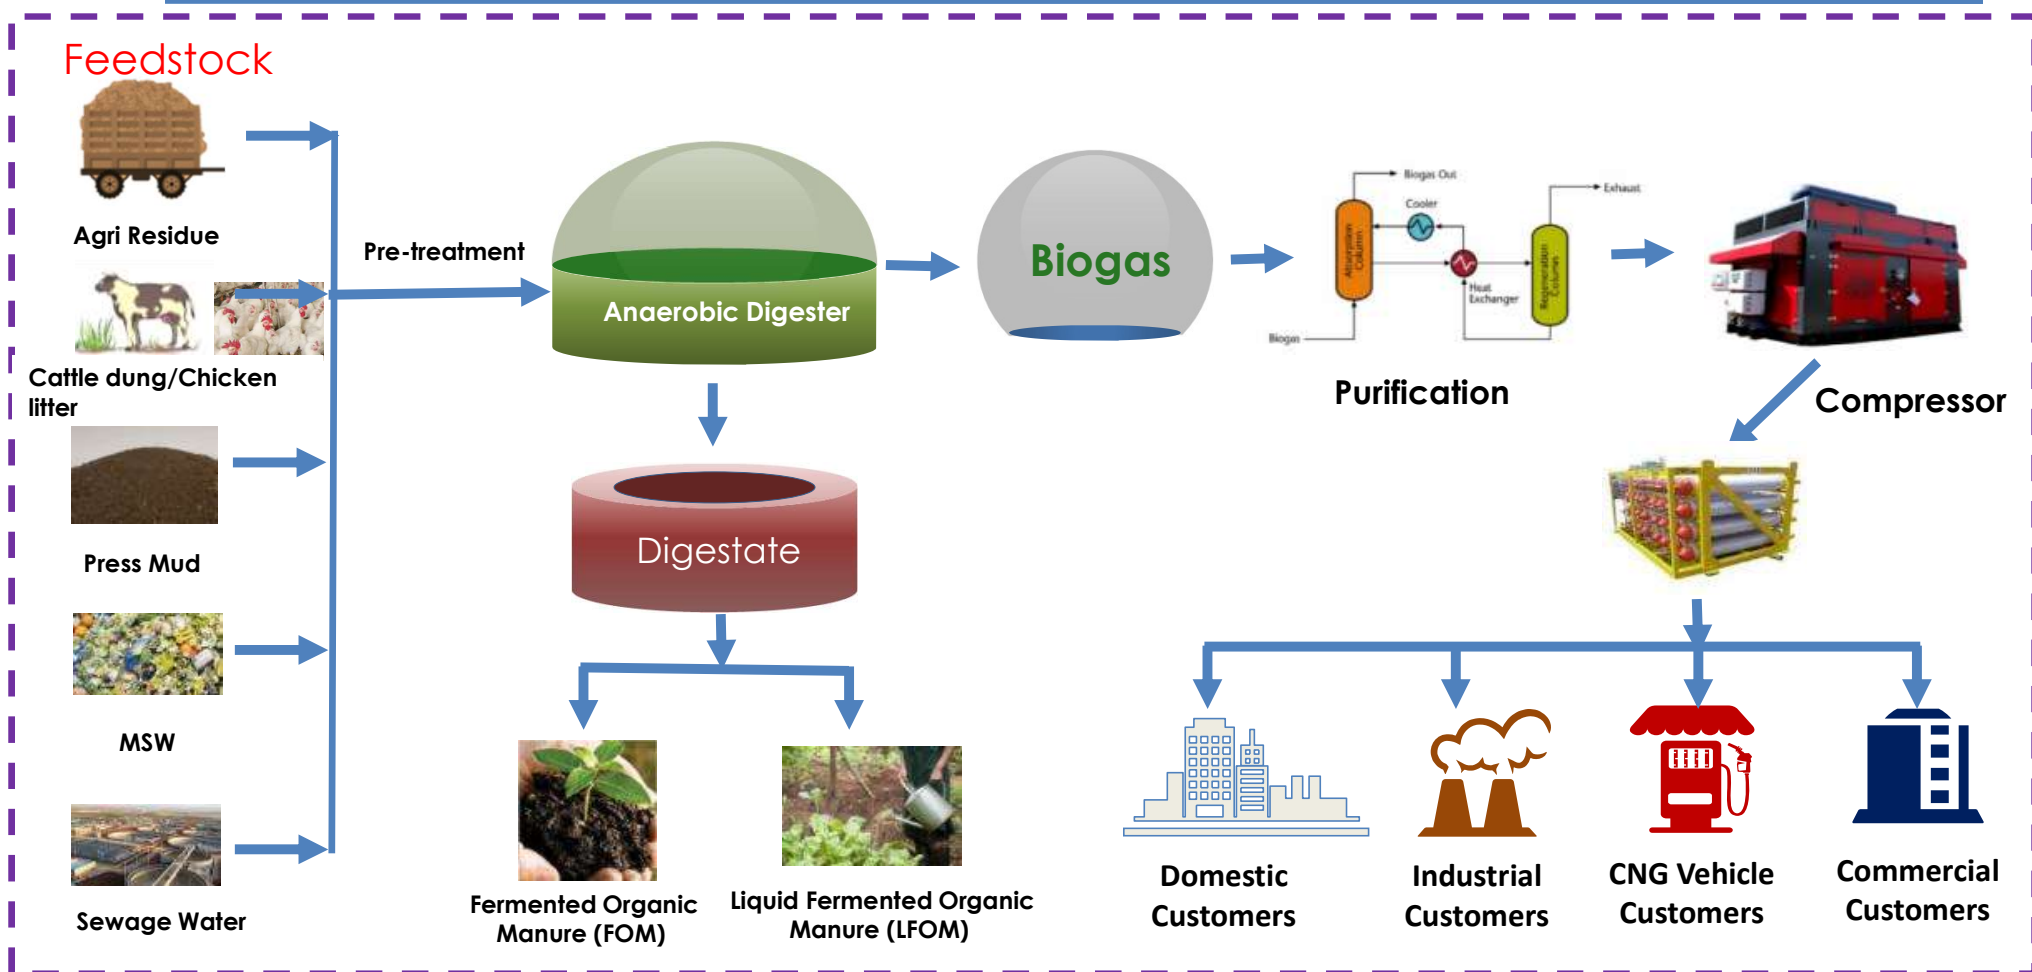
Feedstock

Agri Residue

Cattle dung/Chicken litter

Press Mud

MSW

Sewage Water

Pre-treatment

Anaerobic Digester

Biogas

Biogas Out
Cooler
Exhaust
Absorption Column
Heat Exchanger
Regeneration Column
Biogas

Purification

Compressor

Digestate

Fermented Organic Manure (FOM)

Liquid Fermented Organic Manure (LFOM)

Domestic Customers

Industrial Customers

CNG Vehicle Customers

Commercial Customers